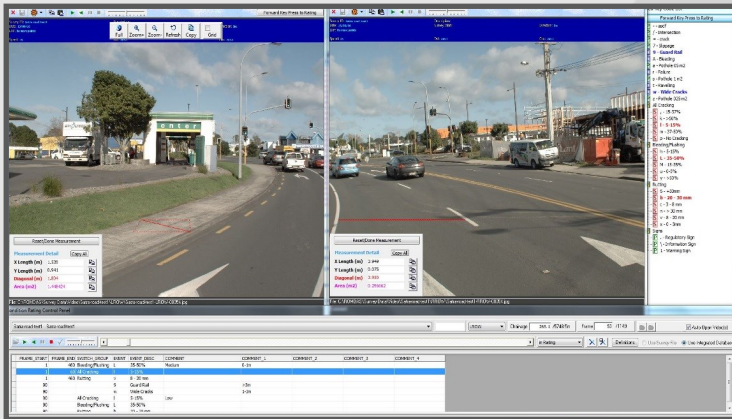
Full | Zoom+ | Zoom- | Refresh | Copy | Grid

Forward Key Press to Rating

Forward Key Press to Rating

Reset/Done Measurement
Measurement Detail | Copy All
X Length (m) 1.138
Y Length (m) 0.641
Diagonal (m) 1.304
Area (m2) 0.7295

Reset/Done Measurement
Measurement Detail | Copy All
X Length (m) 2.444
Y Length (m) 0.076
Diagonal (m) 2.445
Area (m2) 0.1858

W - Wide Cracks
All Cracking
B - Guard Rail
Bleeding/Flushing
L - 25-50%
S - 5-15%
Rutting
B - 30 - 50 mm
Signs
R - Regulatory Sign
I - Information Sign
W - Warning Sign

Chainage | Frame | Auto Open Video(s)

Definitions | Use Integrated Database

| FRAME_START | FRAME_END | SWITCH_GROUP | EVENT | EVENT_DESC | COMMENT | COMMENT_1 | COMMENT_2 | COMMENT_3 | COMMENT_4 |
|---|---|---|---|---|---|---|---|---|---|
| 1 | 400 | Bleeding/Flushing | L | 25-50% | Nuclear | 0-3m | | | |
| 1 | | | | | | | | | |
| 1 | 400 | Rutting | B | 30 - 50 mm | | | | | |
| 90 | | | B | Guard Rail | | >3m | | | |
| 90 | | | W | Wide Cracks | | 1-3m | | | |
| 90 | | All Cracking | S | 5 - 15% | Low | | | | |
| 90 | | Bleeding/Flushing | L | 25-50% | | | | | |
| 90 | | Rutting | B | 30 - 50 mm | | | | | |